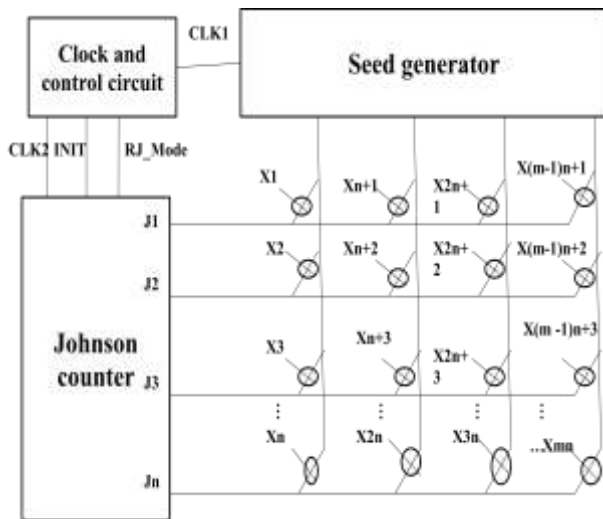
Clock and control circuit

CLK1

Seed generator

CLK2 INIT RJ_Mode

Johnson counter

J1

J2

J3

Jn

X1

Xn+1

X2n+1

X(m-1)n+1

X2

Xn+2

X2n+2

X(m-1)n+2

X3

Xn+3

X2n+3

X(m -1)n+3

⋮

⋮

⋮

⋮

Xn

X2n

X3n

...Xmn